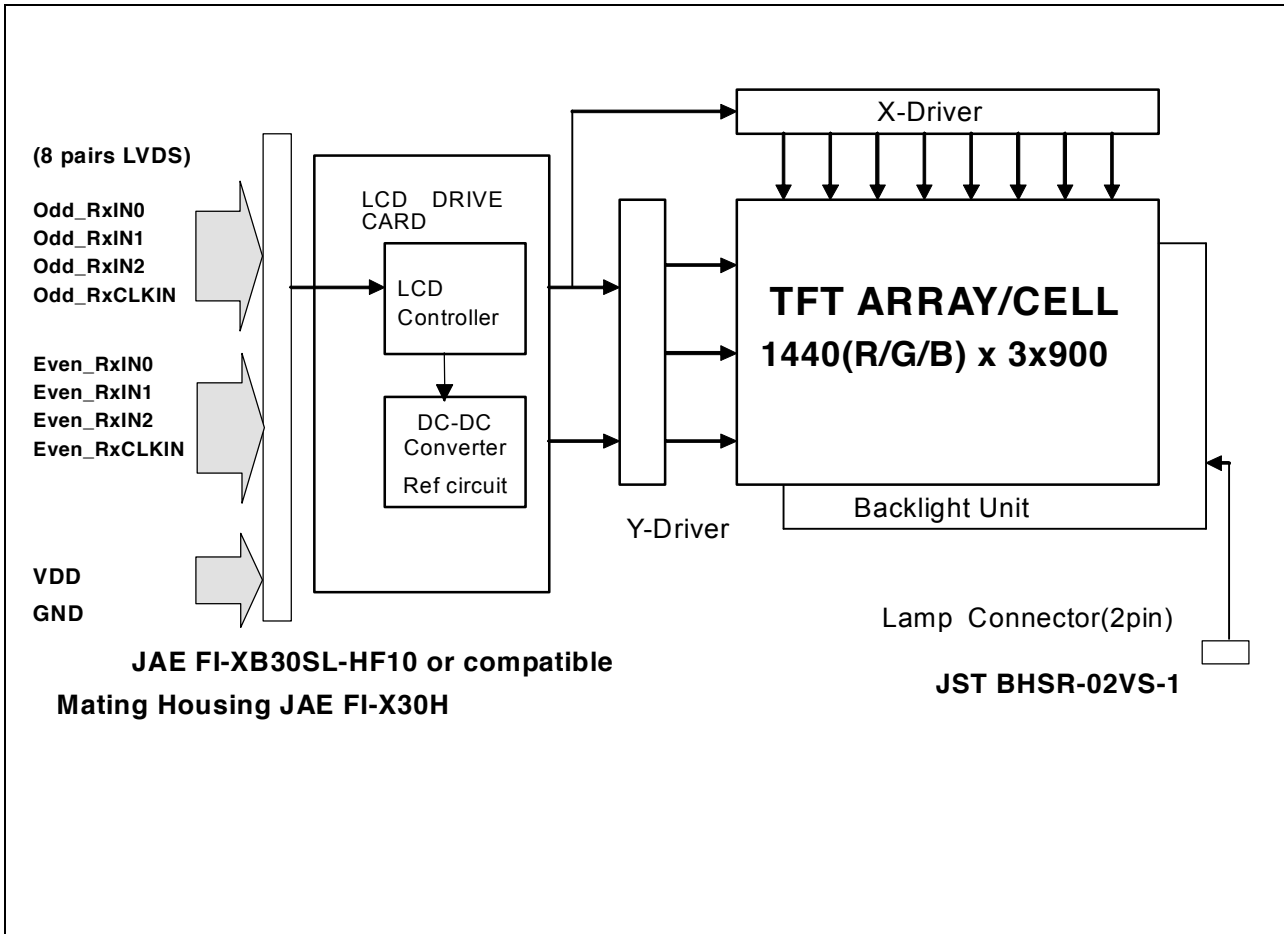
(8 pairs LVDS)

Odd_RxIN0
Odd_RxIN1
Odd_RxIN2
Odd_RxCLKIN

Even_RxIN0
Even_RxIN1
Even_RxIN2
Even_RxCLKIN

VDD
GND

LCD DRIVE CARD

LCD Controller

DC-DC Converter
Ref circuit

X-Driver

Y-Driver

TFT ARRAY/CELL
1440(R/G/B) x 3x900

Backlight Unit

Lamp Connector(2pin)

JST BHSR-02VS-1

JAE FI-XB30SL-HF10 or compatible
Mating Housing JAE FI-X30H